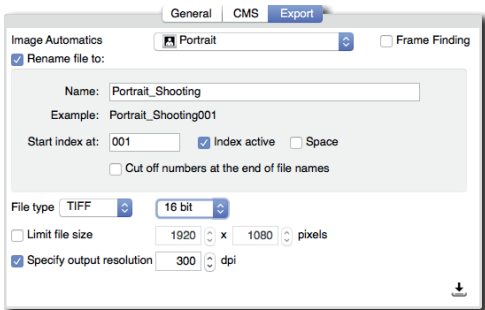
General CMS Export

Image Automatics Portrait Frame Finding

Rename file to:

Name: Portrait_Shooting

Example: Portrait_Shooting001

Start index at: 001 Index active Space

Cut off numbers at the end of file names

File type TIFF 16 bit

Limit file size 1920 x 1080 pixels

Specify output resolution 300 dpi